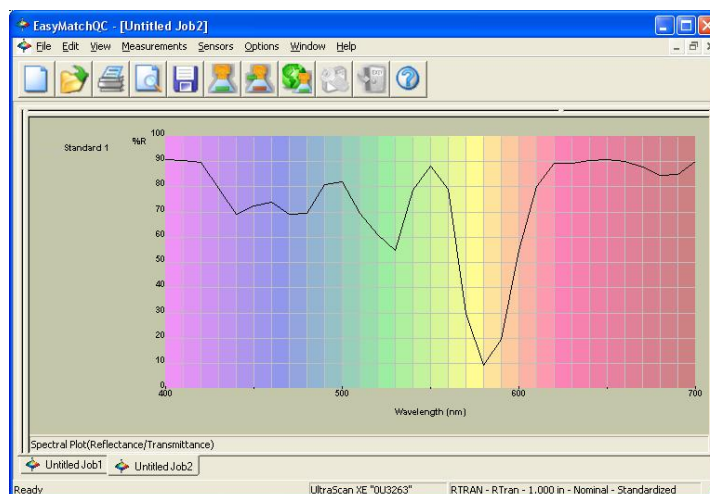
EasyMatchQC - [Untitled Job2]

File Edit View Measurements Sensors Options Window Help

Standard 1

%R

100
90
80
70
60
50
40
30
20
10
0

400
500
600
700

Wavelength (nm)

Spectral Plot(Reflectance/Transmittance)

Untitled Job1
Untitled Job2

Ready
UltraScan XE "0U3263"
RTRAN - RTran - 1.000 in - Nominal - Standardized